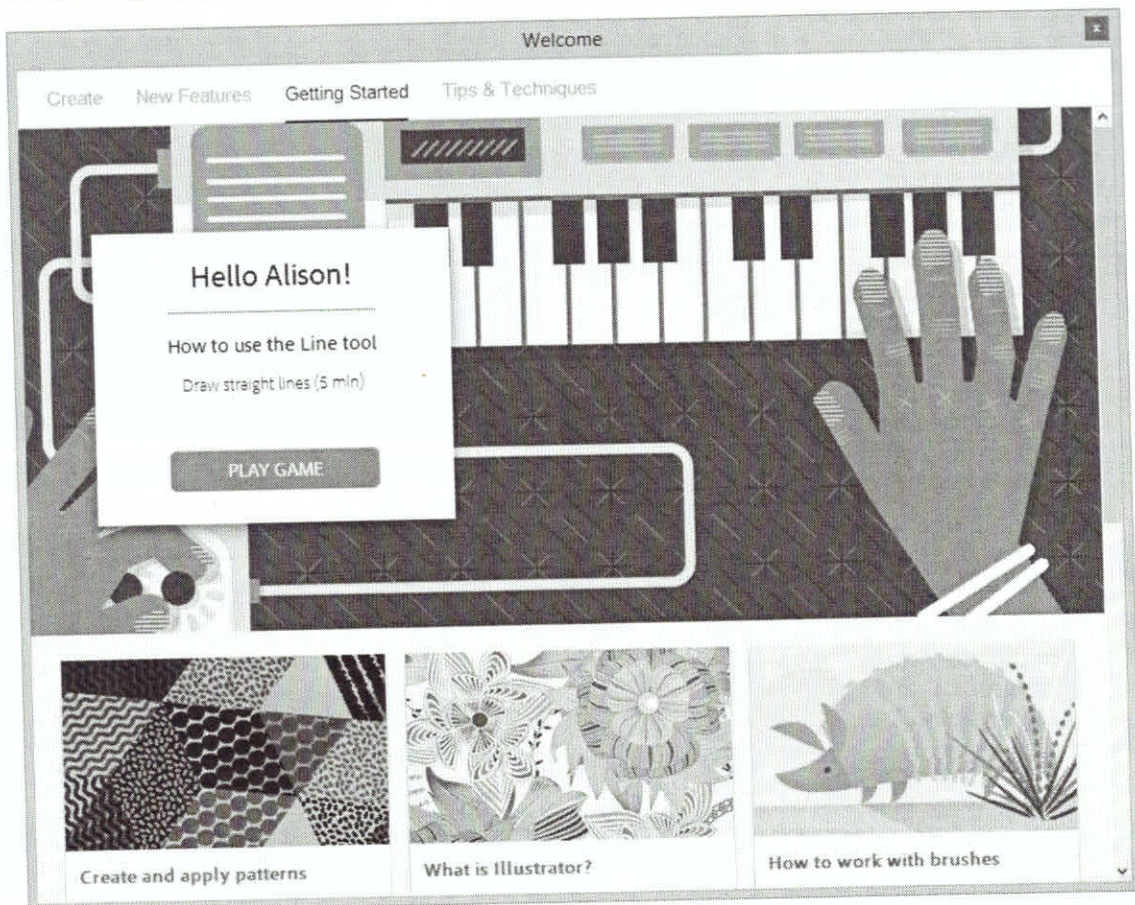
Welcome

Create New Features Getting Started Tips & Techniques

Hello Alison!

How to use the Line tool

Draw straight lines (5 min)

PLAY GAME

Create and apply patterns

What is Illustrator?

How to work with brushes